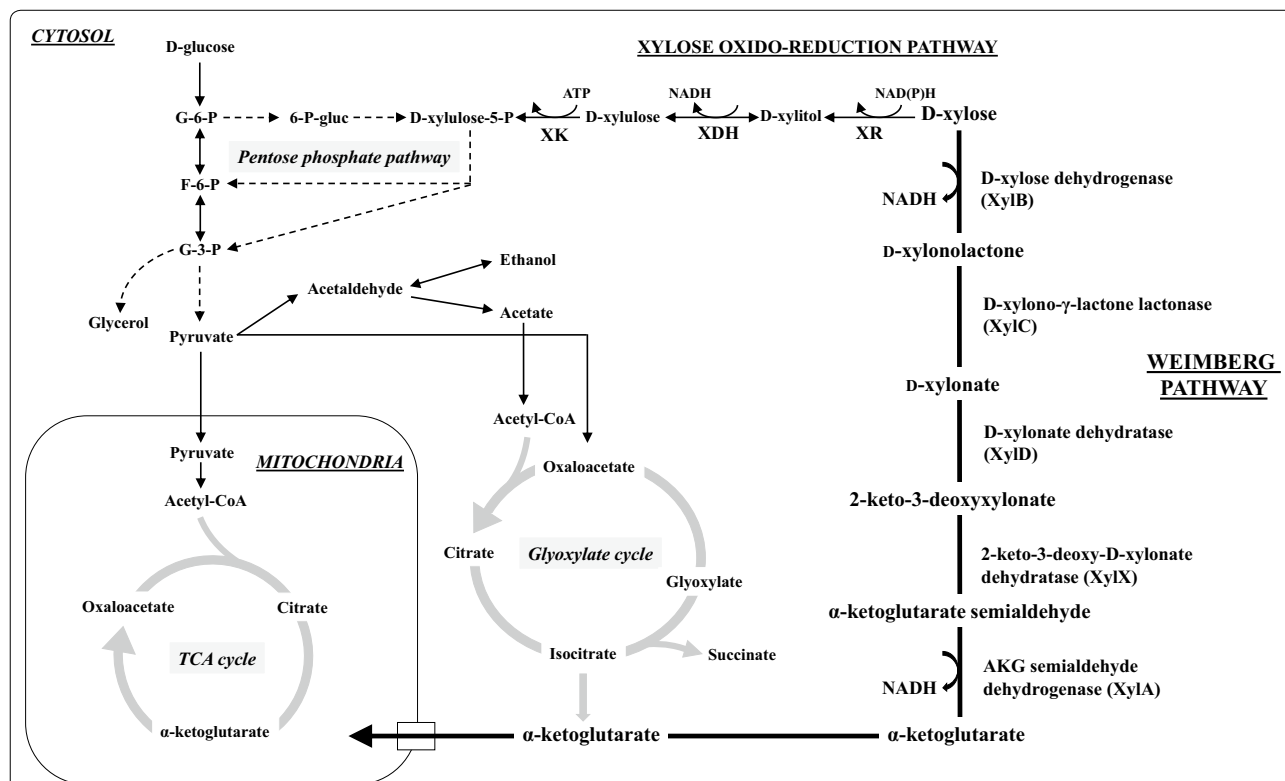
CYTOSOL

XYLOSE OXIDO-REDUCTION PATHWAY

D-glucose

G-6-P

6-P-gluc

D-xylulose-5-P

ATP

XK

D-xylulose

NADH

XDH

D-xylitol

NAD(P)H

XR

D-xylose

Pentose phosphate pathway

F-6-P

NADH

D-xylose dehydrogenase (XylB)

G-3-P

D-xylonolactone

Acetaldehyde

Ethanol

Acetate

Glycerol

Pyruvate

D-xylono-γ-lactone lactonase (XylC)

WEIMBERG PATHWAY

D-xylonate

Acetyl-CoA

Pyruvate

MITOCHONDRIA

Oxaloacetate

D-xylonate dehydratase (XylD)

Acetyl-CoA

2-keto-3-deoxyxylonate

Citrate

Glyoxylate cycle

2-keto-3-deoxy-D-xylonate dehydratase (XylX)

Glyoxylate

Oxaloacetate

Citrate

α-ketoglutarate semialdehyde

TCA cycle

Isocitrate

Succinate

NADH

AKG semialdehyde dehydrogenase (XylA)

α-ketoglutarate

α-ketoglutarate

α-ketoglutarate